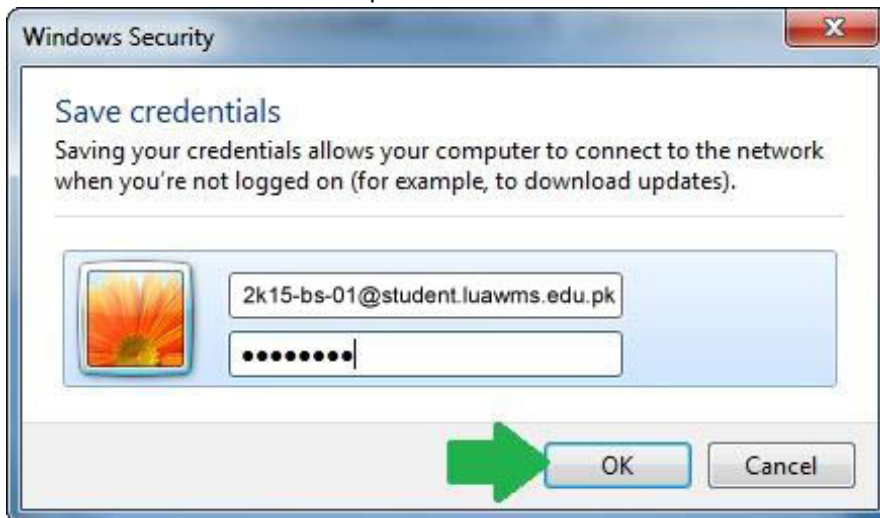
Windows Security

Save credentials

Saving your credentials allows your computer to connect to the network when you're not logged on (for example, to download updates).

2k15-bs-01@student.luawms.edu.pk

••••••••

OK

Cancel